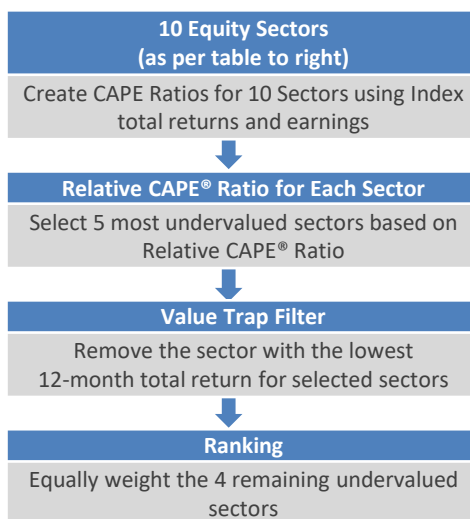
10 Equity Sectors
(as per table to right)

Create CAPE Ratios for 10 Sectors using Index total returns and earnings

Relative CAPE® Ratio for Each Sector

Select 5 most undervalued sectors based on Relative CAPE® Ratio

Value Trap Filter

Remove the sector with the lowest 12-month total return for selected sectors

Ranking

Equally weight the 4 remaining undervalued sectors